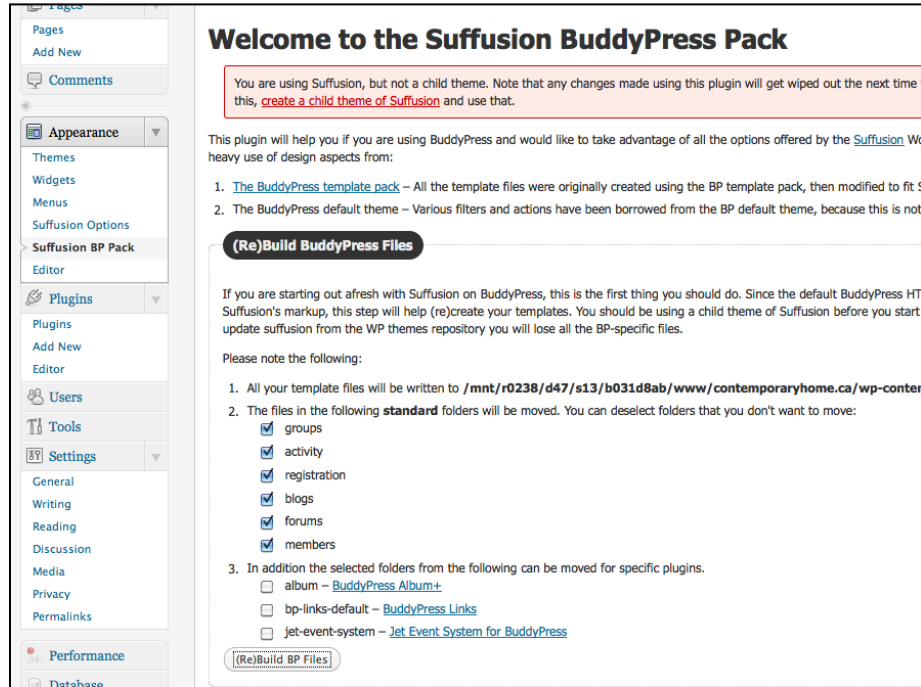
Pages
Pages
Add New
Comments
Appearance
Themes
Widgets
Menus
Suffusion Options
Suffusion BP Pack
Editor
Plugins
Plugins
Add New
Editor
Users
Tools
Settings
General
Writing
Reading
Discussion
Media
Privacy
Permalinks
Performance
Database

Welcome to the Suffusion BuddyPress Pack

You are using Suffusion, but not a child theme. Note that any changes made using this plugin will get wiped out the next time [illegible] this, create a child theme of Suffusion and use that.

This plugin will help you if you are using BuddyPress and would like to take advantage of all the options offered by the Suffusion W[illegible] heavy use of design aspects from:

1. The BuddyPress template pack – All the template files were originally created using the BP template pack, then modified to fit S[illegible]
2. The BuddyPress default theme – Various filters and actions have been borrowed from the BP default theme, because this is not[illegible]

(Re)Build BuddyPress Files

If you are starting out afresh with Suffusion on BuddyPress, this is the first thing you should do. Since the default BuddyPress HT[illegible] Suffusion's markup, this step will help (re)create your templates. You should be using a child theme of Suffusion before you start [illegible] update suffusion from the WP themes repository you will lose all the BP-specific files.

Please note the following:

1. All your template files will be written to /mnt/r0238/d47/s13/b031d8ab/www/contemporaryhome.ca/wp-conte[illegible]
2. The files in the following standard folders will be moved. You can deselect folders that you don't want to move:
groups
activity
registration
blogs
forums
members
3. In addition the selected folders from the following can be moved for specific plugins.
album – BuddyPress Album+
bp-links-default – BuddyPress Links
jet-event-system – Jet Event System for BuddyPress

(Re)Build BP Files